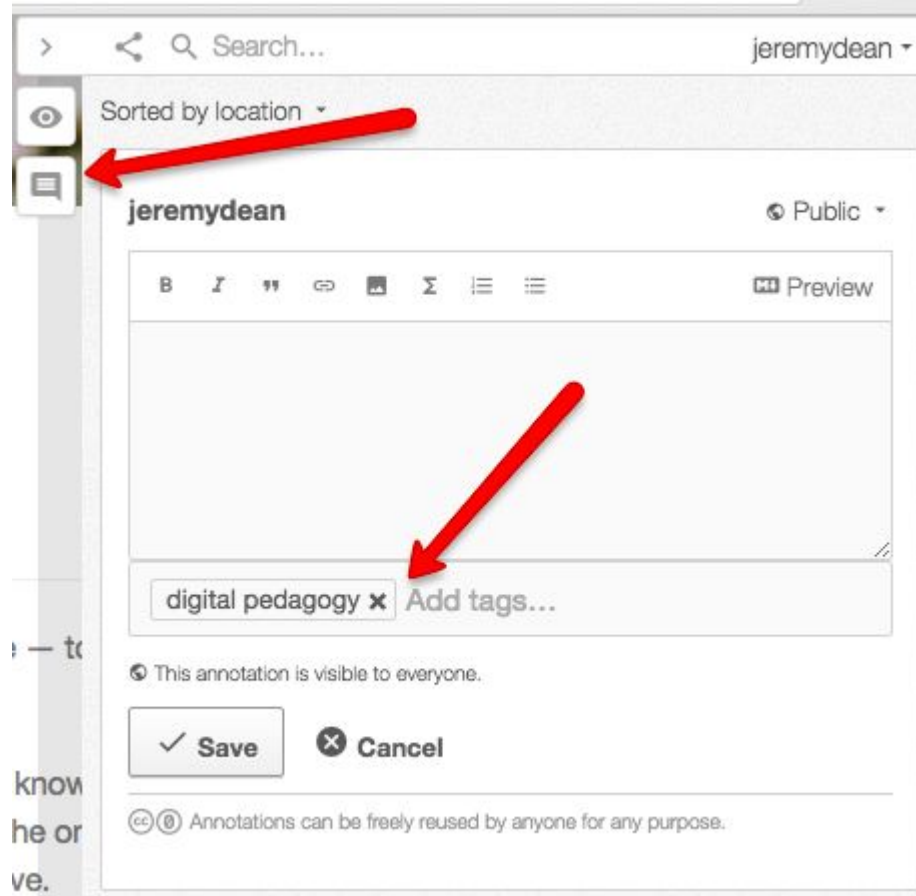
>
Search...
jeremydean

Sorted by location

jeremydean
Public

B I " Σ
Preview

digital pedagogy ✖ Add tags...

e — to

This annotation is visible to everyone.

✓ Save
Cancel

know
he or
ve.

Annotations can be freely reused by anyone for any purpose.